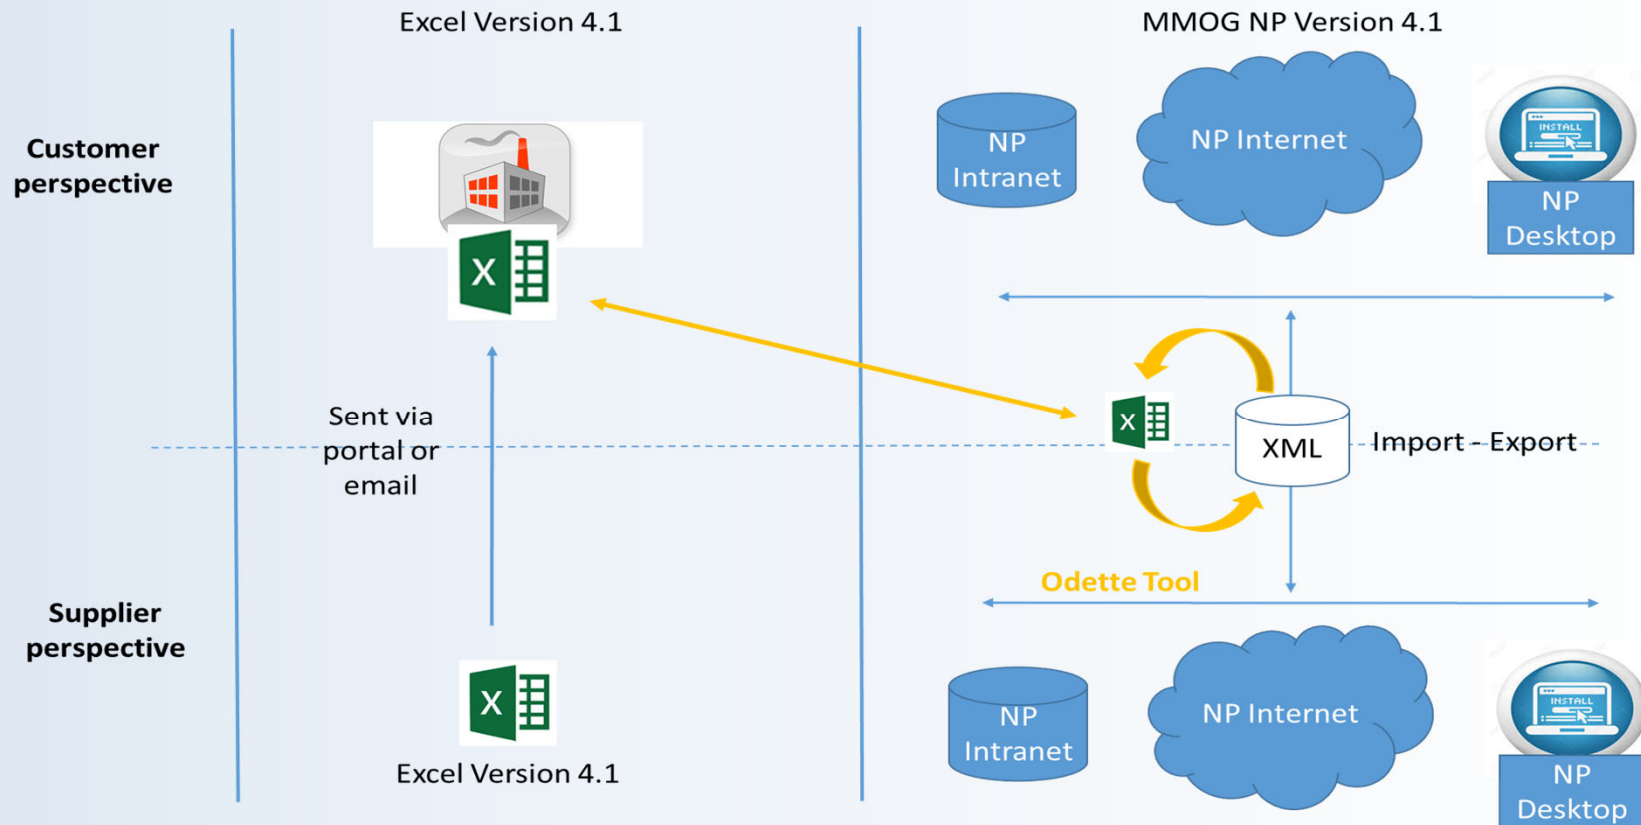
Excel Version 4.1

MMOG NP Version 4.1

Customer perspective

NP Intranet

NP Internet

INSTALL

NP Desktop

X

Sent via portal or email

X

XML

Import - Export

Odette Tool

Supplier perspective

X

Excel Version 4.1

NP Intranet

NP Internet

INSTALL

NP Desktop